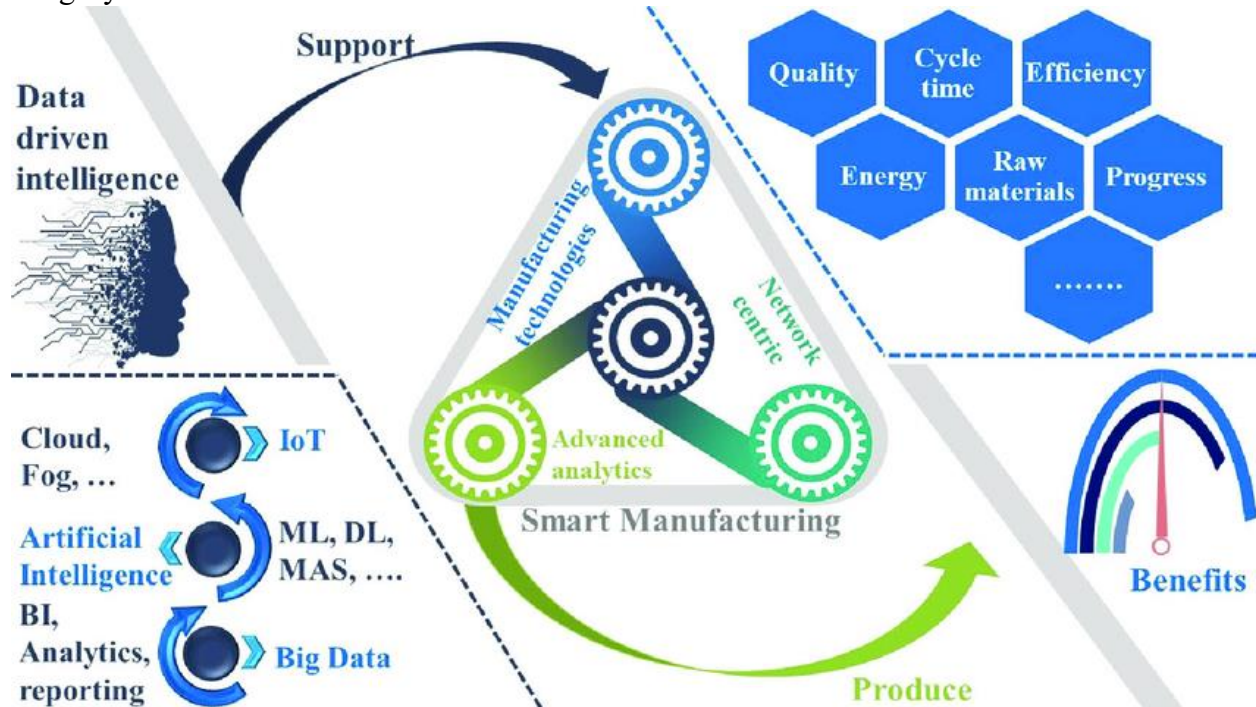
Support

Data driven intelligence

Quality

Cycle time

Efficiency

Energy

Raw materials

Progress

.......

Manufacturing technologies

Network centric

Advanced analytics

Smart Manufacturing

Cloud, Fog, ...

IoT

Artificial Intelligence

ML, DL, MAS, ....

BI, Analytics, reporting

Big Data

Benefits

Produce